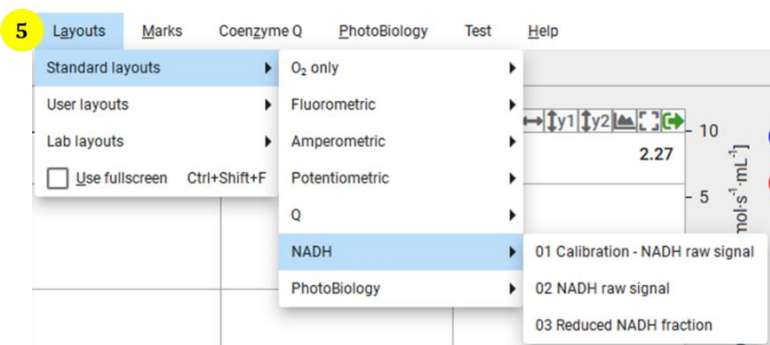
5 Layouts Marks Coenzyme Q PhotoBiology Test Help

Standard layouts
User layouts
Lab layouts
Use fullscreen Ctrl+Shift+F

$O_2$ only
Fluorometric
Amperometric
Potentiometric
Q
NADH
PhotoBiology

01 Calibration - NADH raw signal
02 NADH raw signal
03 Reduced NADH fraction

y1 y2

2.27

10
5

mol·s$^{-1}$·mL$^{-1}$]